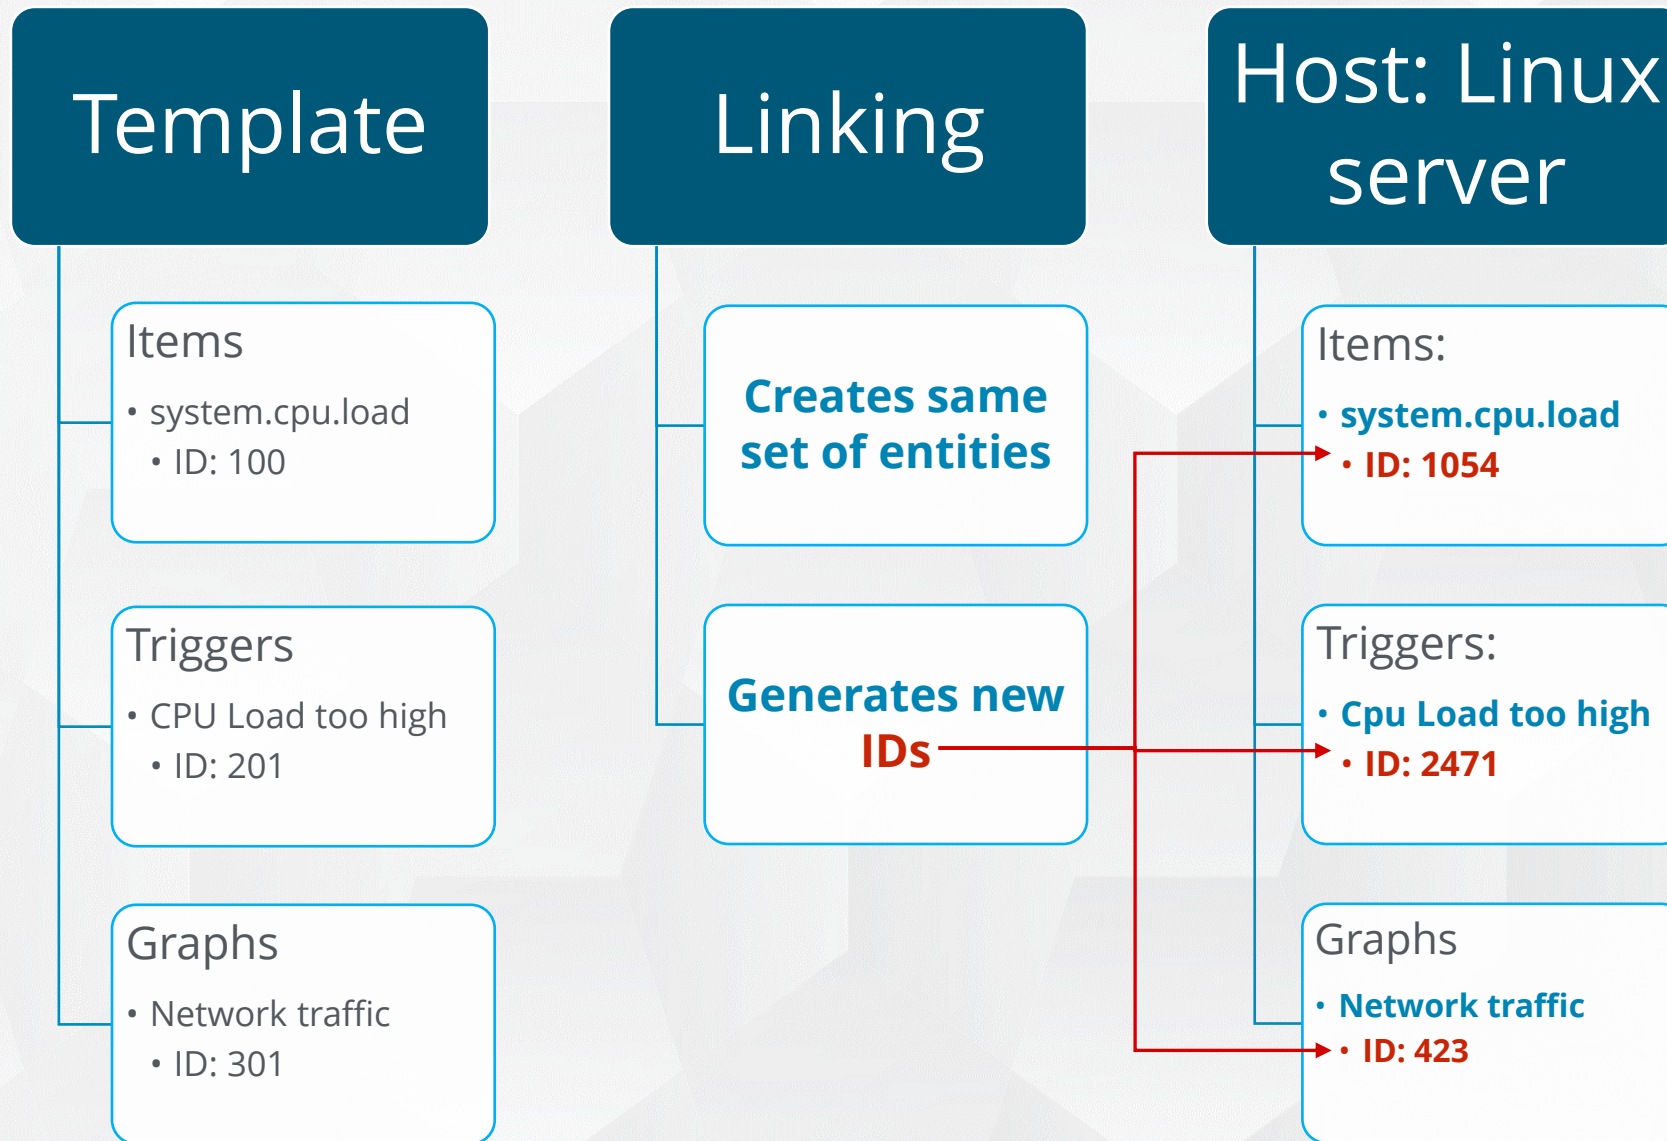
Template

Items
• system.cpu.load
• ID: 100

Triggers
• CPU Load too high
• ID: 201

Graphs
• Network traffic
• ID: 301

Linking

Creates same set of entities

Generates new IDs

Host: Linux server

Items:
• system.cpu.load
• ID: 1054

Triggers:
• Cpu Load too high
• ID: 2471

Graphs
• Network traffic
• ID: 423